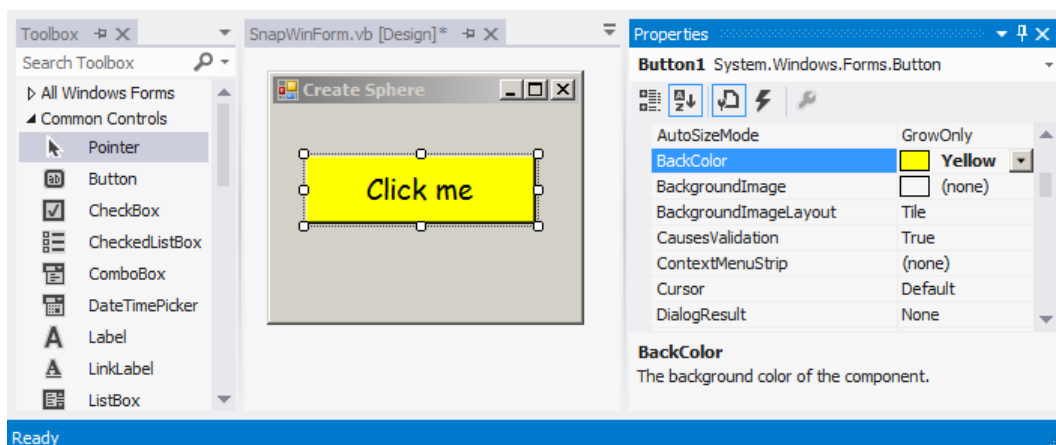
Toolbox

Search Toolbox

▷ All Windows Forms
◢ Common Controls

Pointer
Button
CheckBox
CheckedListBox
ComboBox
DateTimePicker
Label
LinkLabel
ListBox

SnapWinForm.vb [Design]*

Create Sphere

Click me

Properties

Button1 System.Windows.Forms.Button

| | |
|---|---|
| AutoSizeMode | GrowOnly |
| BackColor | Yellow |
| BackgroundImage | (none) |
| BackgroundImageLayout | Tile |
| CausesValidation | True |
| ContextMenuStrip | (none) |
| Cursor | Default |
| DialogResult | None |

BackColor
The background color of the component.

Ready